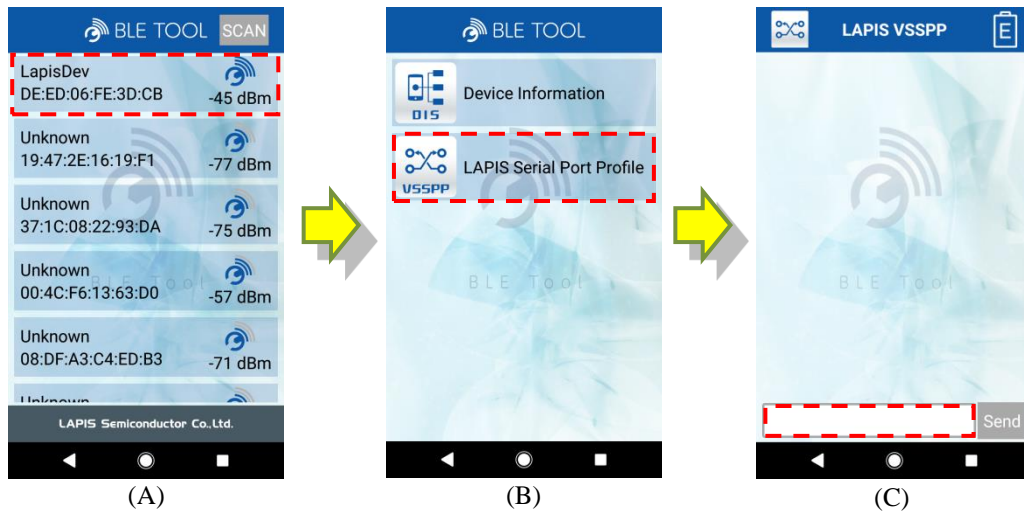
BLE TOOL SCAN

LapisDev
DE:ED:06:FE:3D:CB
-45 dBm

Unknown
19:47:2E:16:19:F1
-77 dBm

Unknown
37:1C:08:22:93:DA
-75 dBm

Unknown
00:4C:F6:13:63:D0
-57 dBm

Unknown
08:DF:A3:C4:ED:B3
-71 dBm

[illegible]

LAPIS Semiconductor Co.,Ltd.

(A)

BLE TOOL

DIS
Device Information

VSSPP
LAPIS Serial Port Profile

BLE Tool

(B)

LAPIS VSSPP

BLE Tool

Send

(C)